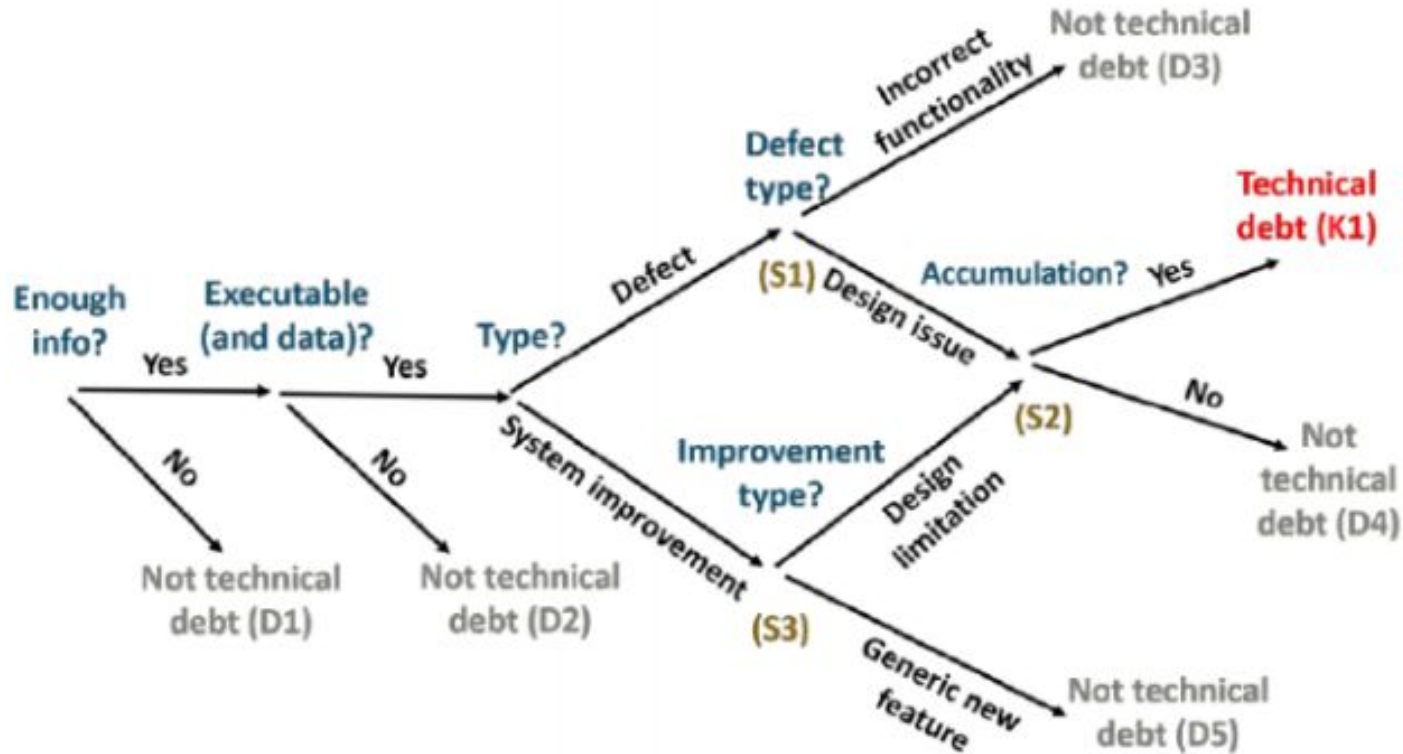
Enough info?

Yes

No

Not technical debt (D1)

Executable (and data)?

Yes

No

Not technical debt (D2)

Type?

Defect

System improvement

Defect type?

Incorrect functionality

Not technical debt (D3)

(S1) Design issue

Accumulation?

Yes

Technical debt (K1)

No

Not technical debt (D4)

(S2)

Improvement type?

Design limitation

(S3)

Generic new feature

Not technical debt (D5)